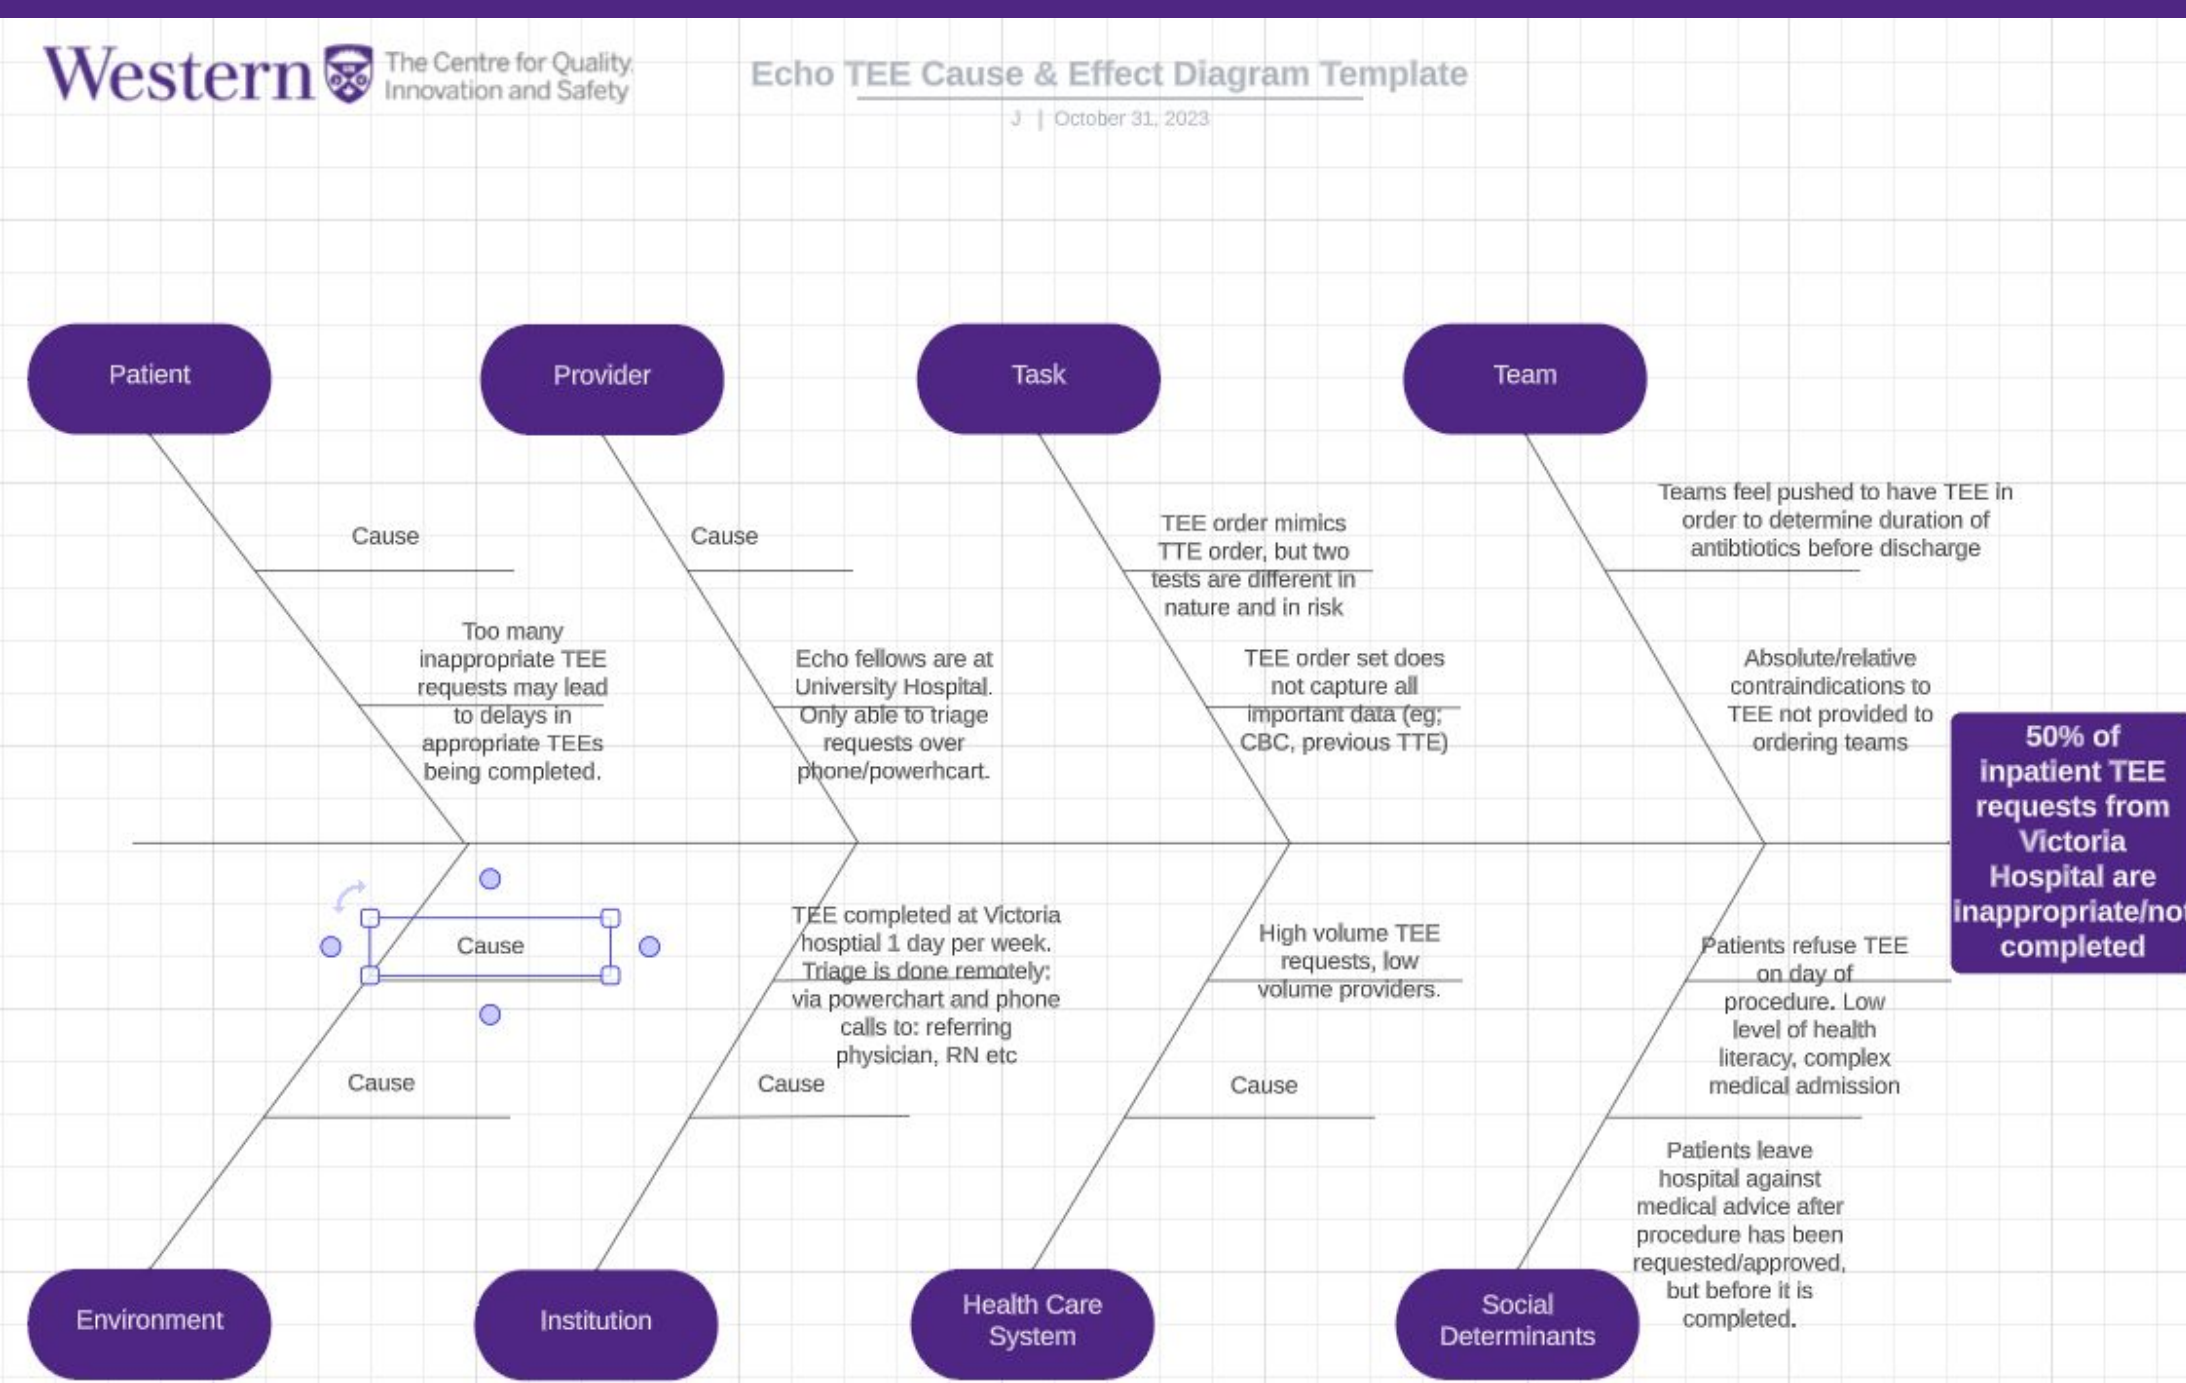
Western The Centre for Quality, Innovation and Safety

Echo TEE Cause & Effect Diagram Template

J | October 31, 2023

Patient

Provider

Task

Team

Cause

Cause

TEE order mimics TTE order, but two tests are different in nature and in risk

Teams feel pushed to have TEE in order to determine duration of antibtiotics before discharge

Too many inappropriate TEE requests may lead to delays in appropriate TEEs being completed.

Echo fellows are at University Hospital. Only able to triage requests over phone/powerhcart.

TEE order set does not capture all important data (eg; CBC, previous TTE)

Absolute/relative contraindications to TEE not provided to ordering teams

50% of inpatient TEE requests from Victoria Hospital are inappropriate/not completed

Cause

TEE completed at Victoria hosptial 1 day per week. Triage is done remotely: via powerchart and phone calls to: referring physician, RN etc

High volume TEE requests, low volume providers.

Patients refuse TEE on day of procedure. Low level of health literacy, complex medical admission

Cause

Cause

Cause

Patients leave hospital against medical advice after procedure has been requested/approved, but before it is completed.

Environment

Institution

Health Care System

Social Determinants